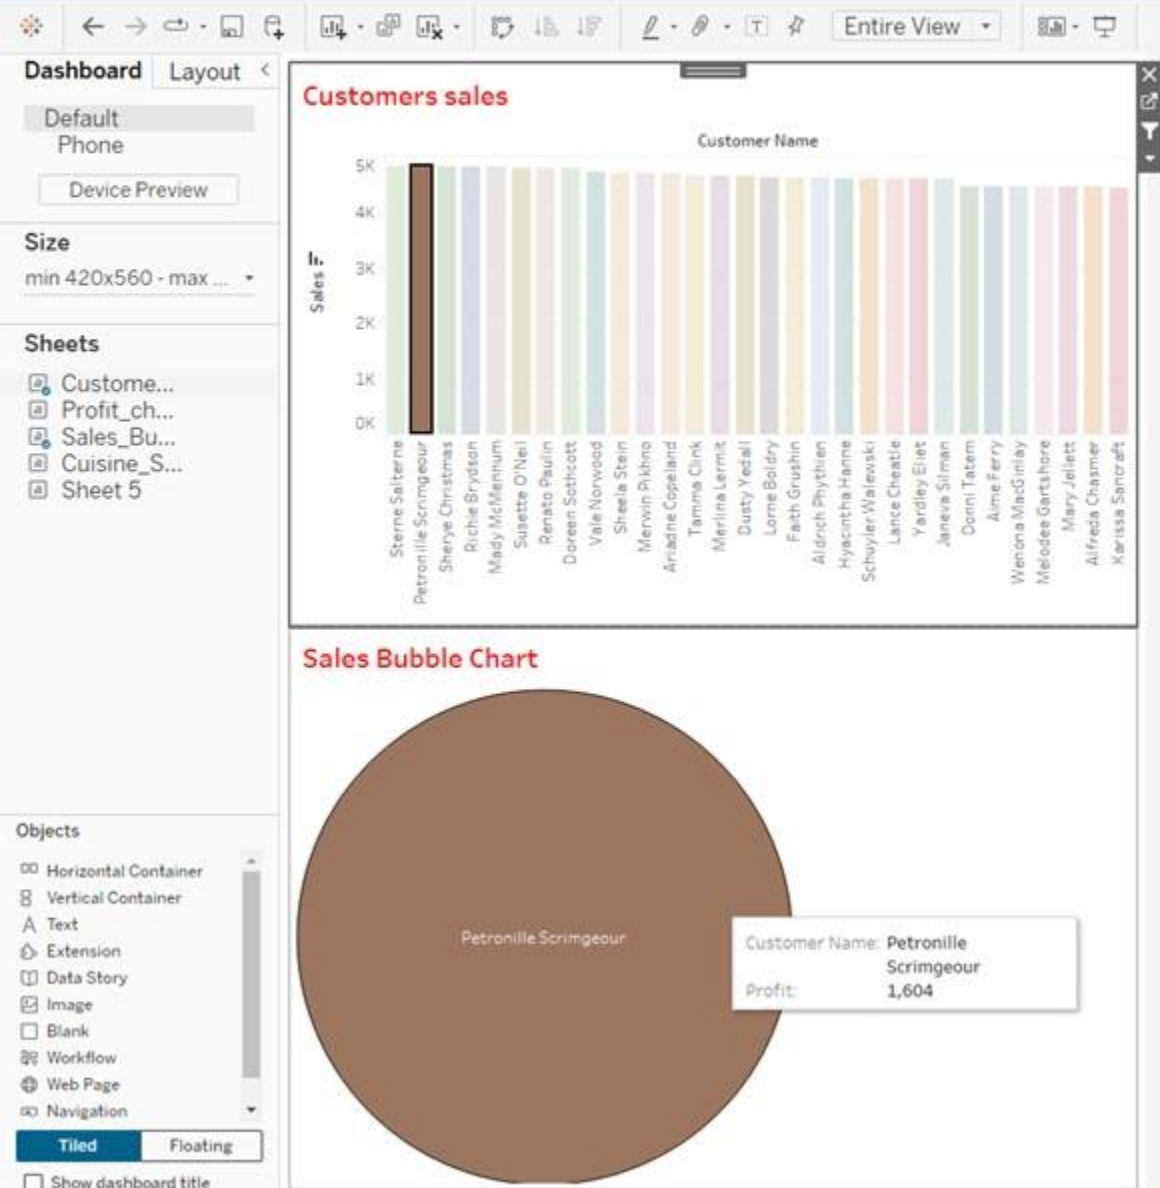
Entire View

Dashboard Layout

Default
Phone

Device Preview

Size
min 420x560 - max ...

Sheets
Custome...
Profit_ch...
Sales_Bu...
Cuisine_S...
Sheet 5

Objects
Horizontal Container
Vertical Container
Text
Extension
Data Story
Image
Blank
Workflow
Web Page
Navigation

Tiled Floating

Show dashboard title

Customers sales

Customer Name

Sales

5K
4K
3K
2K
1K
0K

Sterne Salterne
Petronille Scrimgeour
Sherye Christmas
Richie Brydson
Mady McMennum
Susette O'Neil
Renato Paulin
Doreen Scathcott
Vale Norwood
Sheela Stein
Merwin Pikhno
Ariadne Copeland
Tamma Clink
Merlina Lermit
Dusty Yedal
Lorne Boldry
Faith Grushin
Aldrich Phythien
Hyacintha Hanne
Schuyler Walewski
Lance Cheatle
Yardley Eliet
Janeva Silman
Donni Tatem
Aime Ferry
Wenona MacGinlay
Melodee Gartshore
Mary Jellett
Alfreda Chasmer
Karissa Sancraft

Sales Bubble Chart

Petronille Scrimgeour

Customer Name: Petronille Scrimgeour
Profit: 1,604